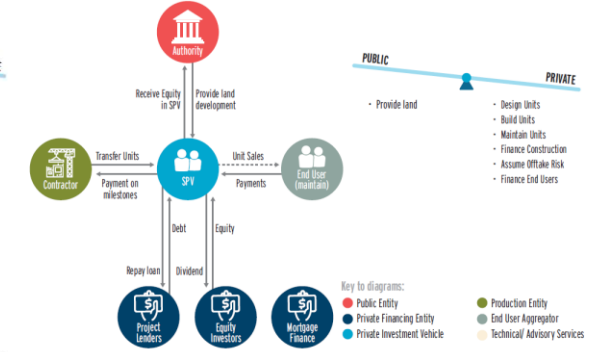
Authority

Receive Equity in SPV

Provide land development

Contractor

Transfer Units

Payment on milestones

SPV

Unit Sales

Payments

End User (maintain)

Debt

Equity

Repay loan

Dividend

Project Lenders

Equity Investors

Mortgage Finance

PUBLIC

PRIVATE

- Provide land

- Design Units
- Build Units
- Maintain Units
- Finance Construction
- Assume Offtake Risk
- Finance End Users

Key to diagrams:
Public Entity
Private Financing Entity
Private Investment Vehicle
Production Entity
End User Aggregator
Technical/ Advisory Services